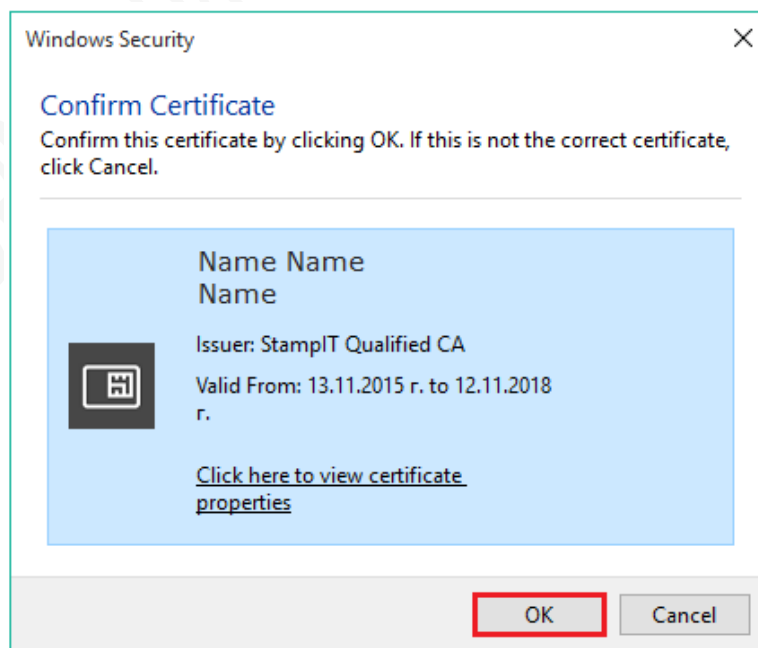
Windows Security

Confirm Certificate

Confirm this certificate by clicking OK. If this is not the correct certificate, click Cancel.

Name Name Name

Issuer: StampIT Qualified CA

Valid From: 13.11.2015 г. to 12.11.2018 г.

Click here to view certificate properties

OK

Cancel